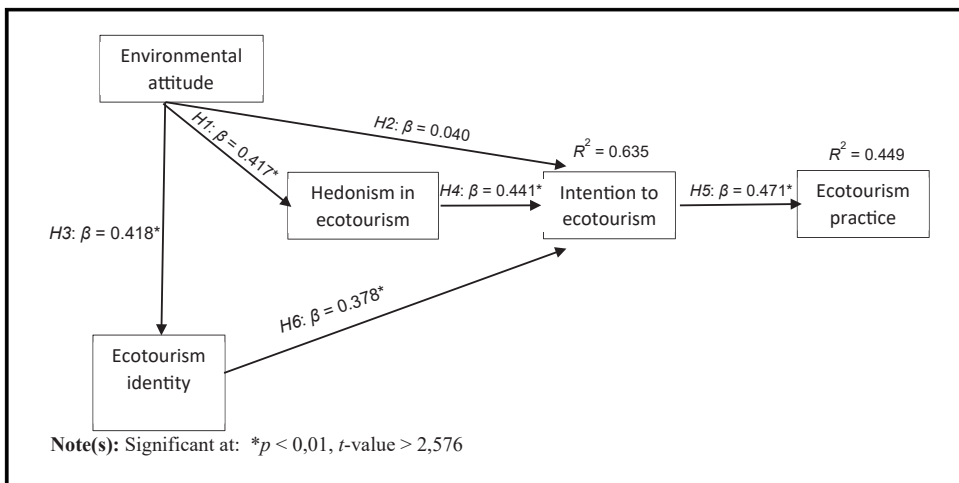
Environmental attitude

H1: $\beta$ = 0.417*

H2: $\beta$ = 0.040

$R^2$ = 0.635

$R^2$ = 0.449

Hedonism in ecotourism

H4: $\beta$ = 0.441*

Intention to ecotourism

H5: $\beta$ = 0.471*

Ecotourism practice

H3: $\beta$ = 0.418*

H6: $\beta$ = 0.378*

Ecotourism identity

**Note(s):** Significant at: *$p$ < 0,01, $t$-value > 2,576